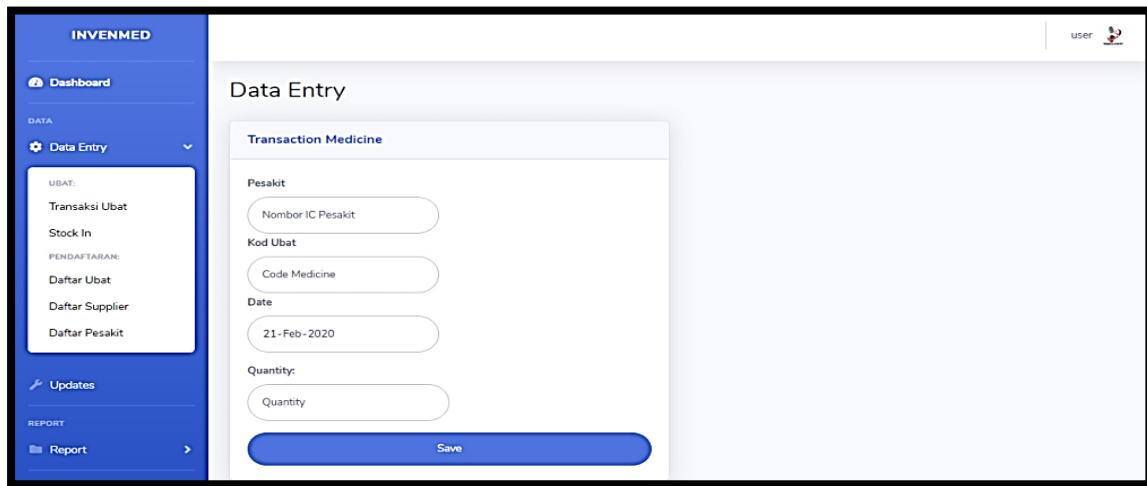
INVENMED

Dashboard

DATA

Data Entry

UBAT:

Transaksi Ubat

Stock In

PENDAFTARAN:

Daftar Ubat

Daftar Supplier

Daftar Pesakit

Updates

REPORT

Report

user

Data Entry

Transaction Medicine

Pesakit

Nombor IC Pesakit

Kod Ubat

Code Medicine

Date

21-Feb-2020

Quantity:

Quantity

Save